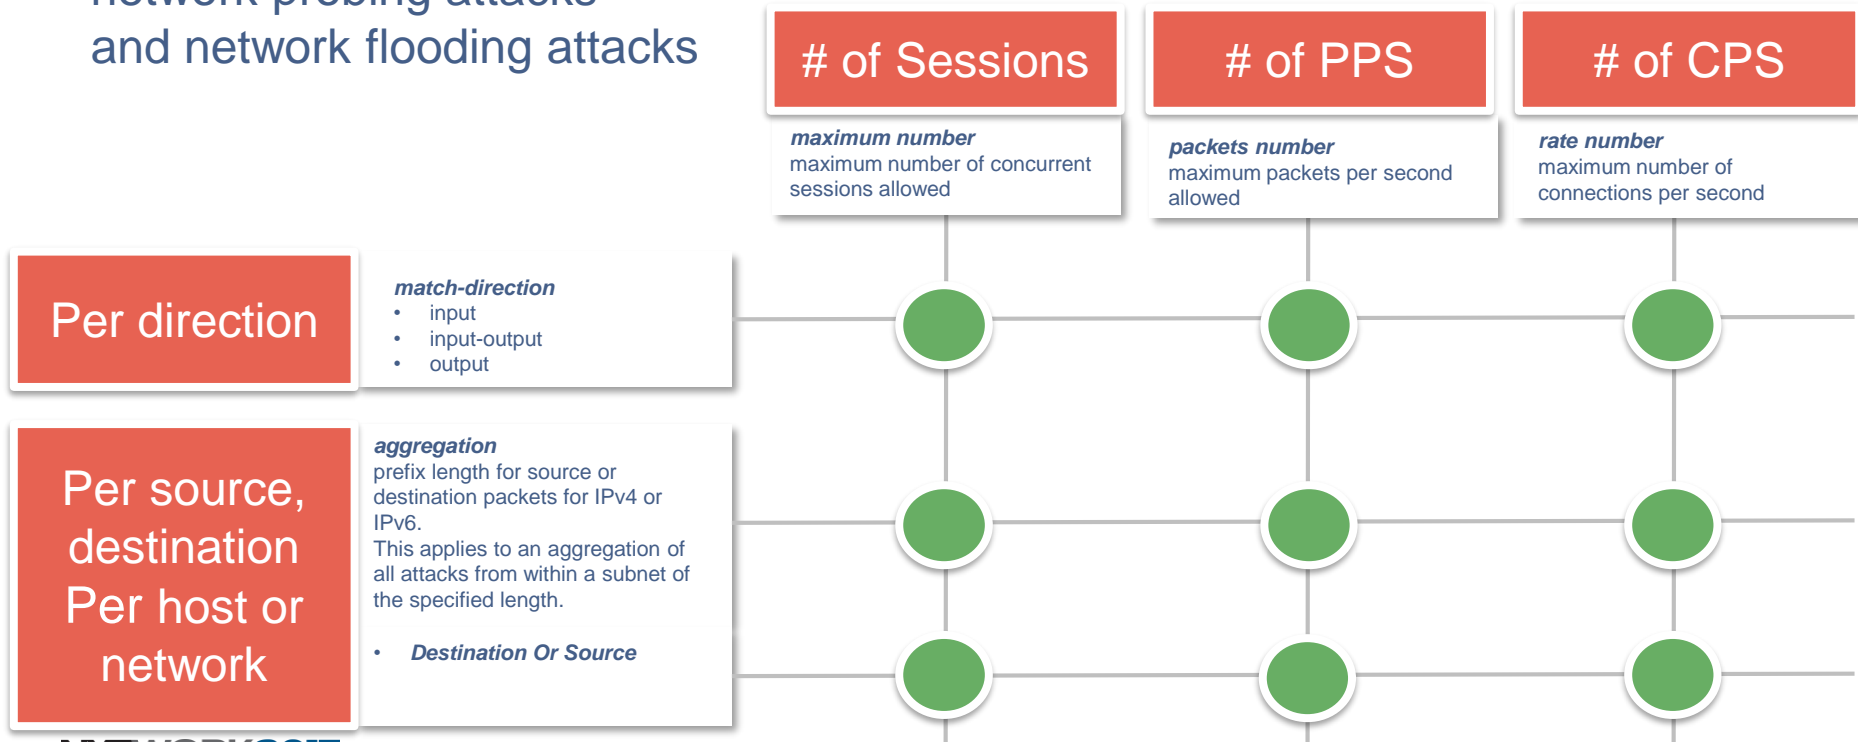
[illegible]
and network flooding attacks

# of Sessions

maximum number
maximum number of concurrent sessions allowed

# of PPS

packets number
maximum packets per second allowed

# of CPS

rate number
maximum number of connections per second

Per direction

match-direction
• input
• input-output
• output

Per source, destination Per host or network

aggregation
prefix length for source or destination packets for IPv4 or IPv6.
This applies to an aggregation of all attacks from within a subnet of the specified length.

• Destination Or Source

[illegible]